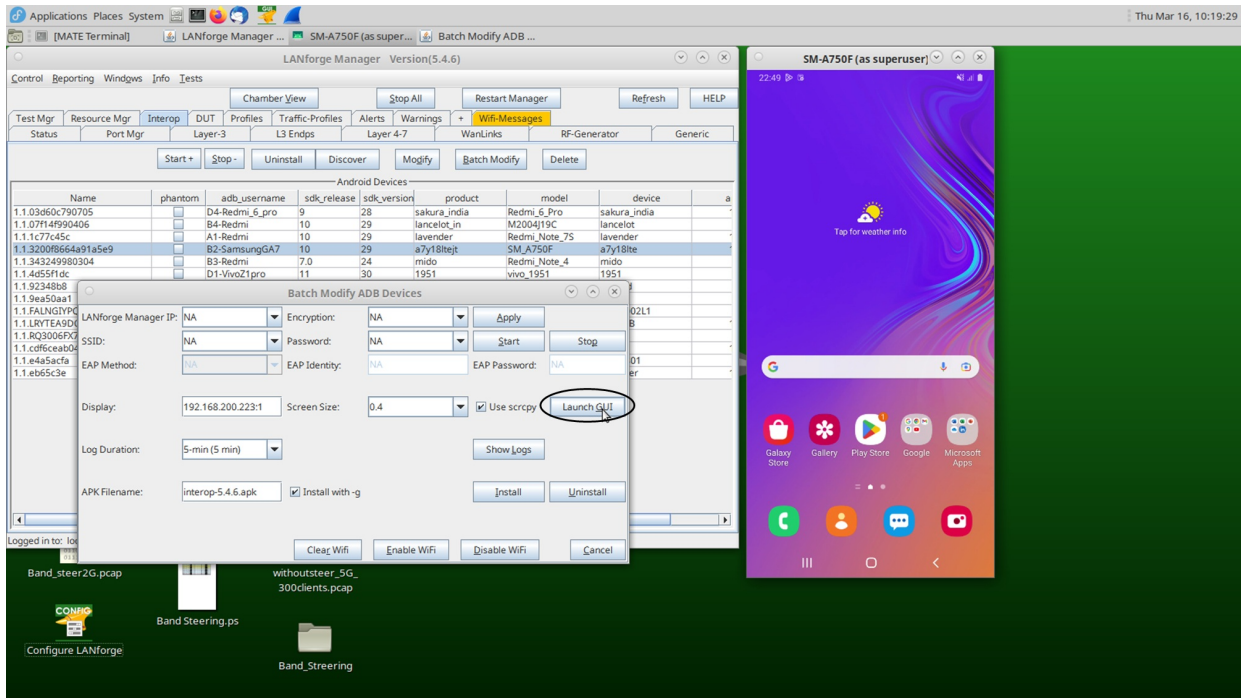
Applications Places System
Thu Mar 16, 10:19:29
[MATE Terminal] LANforge Manager ... SM-A750F (as super... Batch Modify ADB ...

LANforge Manager Version(5.4.6)
Control Reporting Windows Info Tests
Chamber View Stop All Restart Manager Refresh HELP
Test Mgr Resource Mgr Interop DUT Profiles Traffic-Profiles Alerts Warnings + Wifi-Messages
Status Port Mgr Layer-3 L3 Endps Layer 4-7 WanLinks RF-Generator Generic
Start + Stop - Uninstall Discover Modify Batch Modify Delete
Android Devices

| Name | phantom | adb_username | sdk_release | sdk_version | product | model | device |
|---|---|---|---|---|---|---|---|
| 1.1.03d60c790705 | | D4-Redmi_6_pro | 9 | 28 | sakura_india | Redmi_6_Pro | sakura_india |
| 1.1.07f14f990406 | | B4-Redmi | 10 | 29 | lancelot_in | M2004J19C | lancelot |
| 1.1.1c77c45c | | A1-Redmi | 10 | 29 | lavender | Redmi_Note_7S | lavender |
| 1.1.3200f8664a91a5e9 | | B2-SamsungGA7 | 10 | 29 | a7y18ltejt | SM_A750F | a7y18lte |
| 1.1.343249980304 | | B3-Redmi | 7.0 | 24 | mido | Redmi_Note_4 | mido |
| 1.1.4d55f1dc | | D1-VivoZ1pro | 11 | 30 | 1951 | vivo_1951 | 1951 |
| 1.1.92348b8 | | | | | | | |
| 1.1.9ea50aa1 | | | | | | | |
| 1.1.FALNGIYPC | | | | | | | 02L1 |
| 1.1.LRYTEA9D | | | | | | | B |
| 1.1.RQ3006FX7 | | | | | | | |
| 1.1.cdf6ceab04 | | | | | | | 01 |
| 1.1.e4a5acfa | | | | | | | er |
| 1.1.eb65c3e | | | | | | | |

Logged in to: lo

Batch Modify ADB Devices
LANforge Manager IP: NA Encryption: NA Apply
SSID: NA Password: NA Start Stop
EAP Method: NA EAP Identity: NA EAP Password: NA
Display: 192.168.200.223:1 Screen Size: 0.4 Use scrcpy Launch GUI
Log Duration: 5-min (5 min) Show Logs
APK Filename: interop-5.4.6.apk Install with -g Install Uninstall
Clear Wifi Enable WiFi Disable WiFi Cancel

SM-A750F (as superuser)
22:49
Tap for weather info
G
Galaxy Store Gallery Play Store Google Microsoft Apps

Band_steer2G.pcap
withoutsteer_5G_300clients.pcap
CONFIG
Band Steering.ps
Configure LANforge
Band_Streering